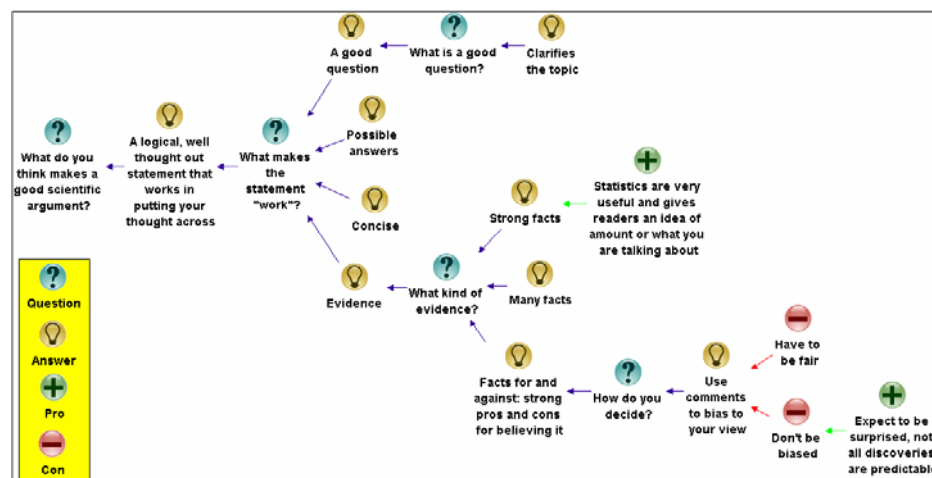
A good question

What is a good question?

Clarifies the topic

What do you think makes a good scientific argument?

A logical, well thought out statement that works in putting your thought across

What makes the statement "work"?

Possible answers

Concise

Evidence

Strong facts

Statistics are very useful and gives readers an idea of amount or what you are talking about

What kind of evidence?

Many facts

Question

Answer

Pro

Con

Facts for and against: strong pros and cons for believing it

How do you decide?

Use comments to bias to your view

Have to be fair

Don't be biased

Expect to be surprised, not all discoveries are predictabl